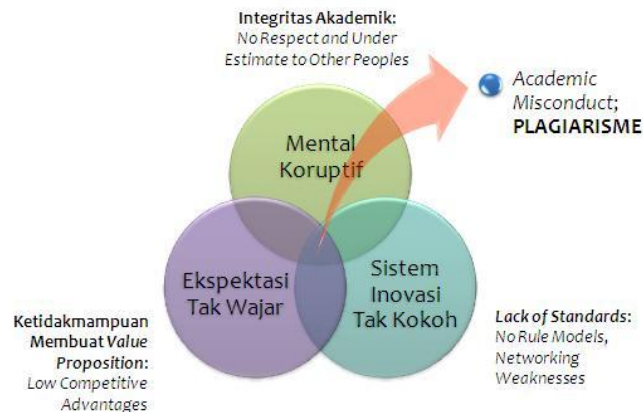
Integritas Akademik:
No Respect and Under Estimate to Other Peoples

Academic Misconduct;
PLAGIARISME

Mental Koruptif

Ekspektasi Tak Wajar

Sistem Inovasi Tak Kokoh

Ketidakmampuan Membuat Value Proposition:
Low Competitive Advantages

Lack of Standards:
No Rule Models, Networking Weaknesses